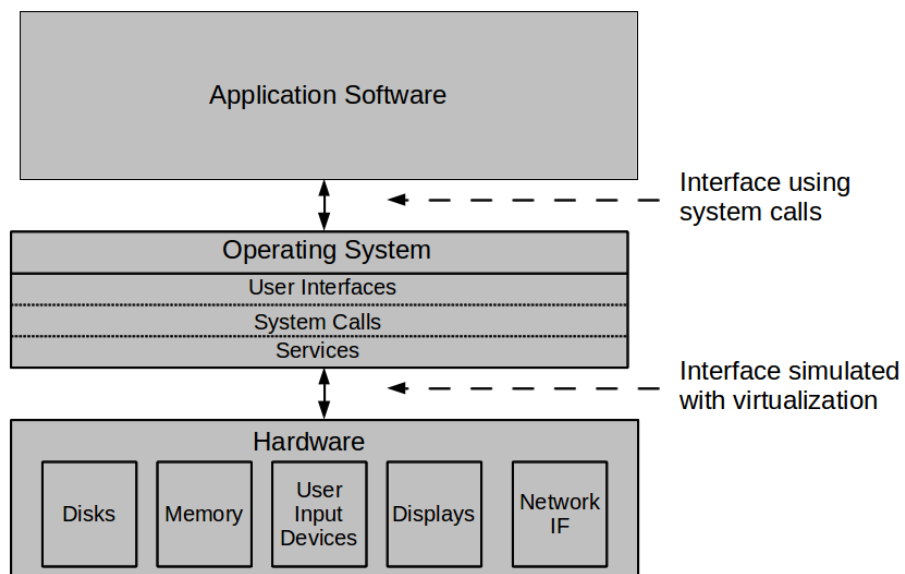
Application Software

Interface using system calls

Operating System
User Interfaces
System Calls
Services

Interface simulated with virtualization

Hardware
Disks
Memory
User Input Devices
Displays
Network IF